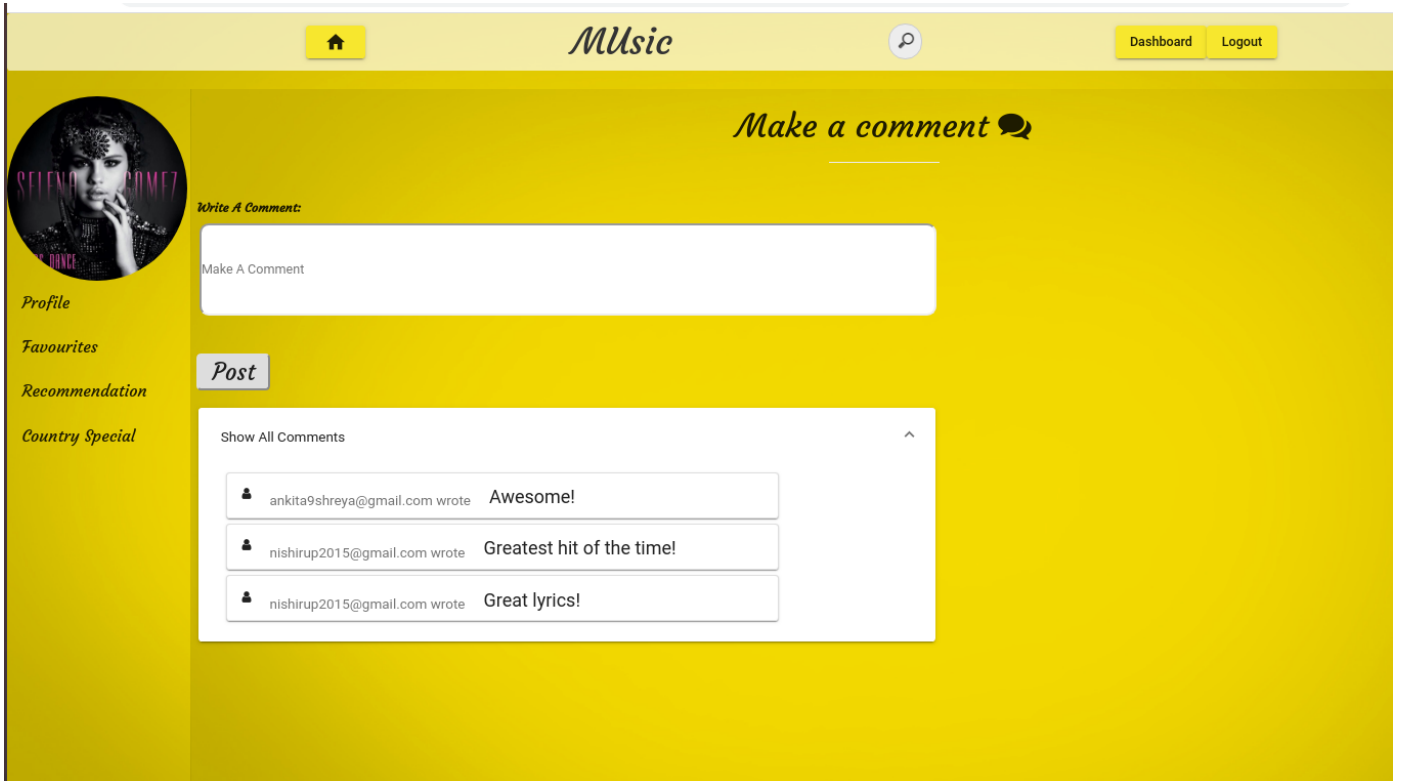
MUsic

Dashboard Logout

SELENA GOMEZ
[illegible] DANCE

Profile
Favourites
Recommendation
Country Special

Make a comment

Write A Comment:

Make A Comment

Post

Show All Comments

ankita9shreya@gmail.com wrote Awesome!

nishirup2015@gmail.com wrote Greatest hit of the time!

nishirup2015@gmail.com wrote Great lyrics!